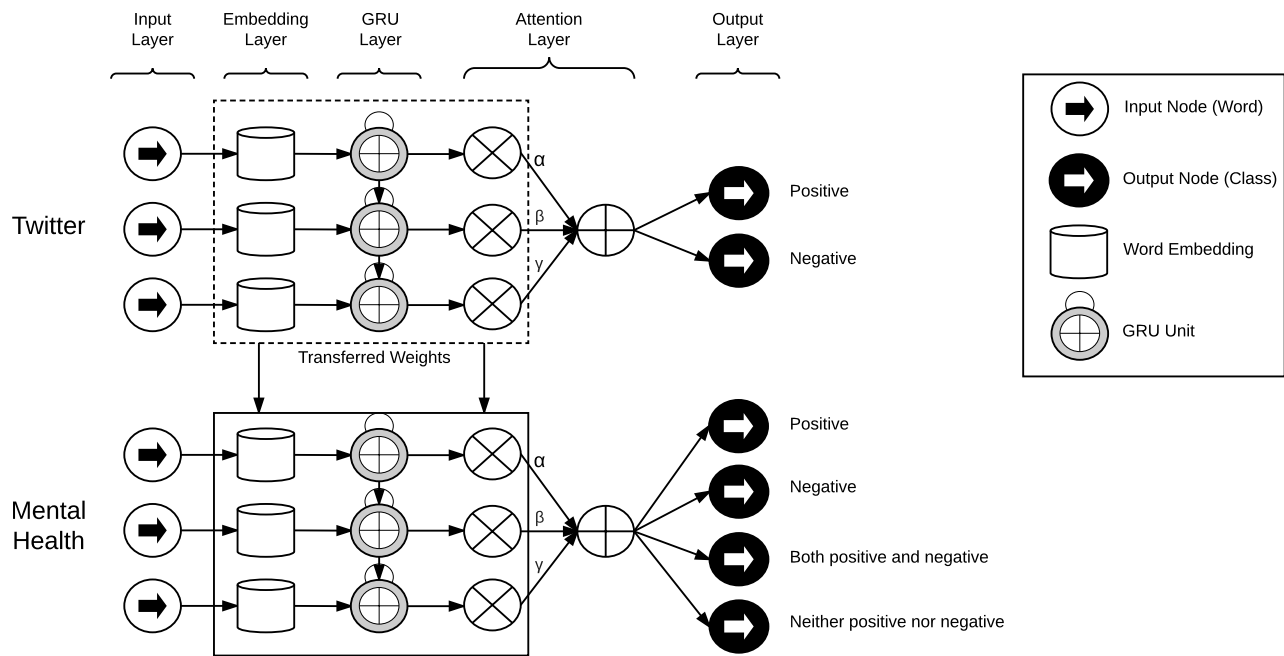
Input Layer

Embedding Layer

GRU Layer

Attention Layer

Output Layer

Twitter

α

β

γ

Positive

Negative

Transferred Weights

Mental Health

α

β

γ

Positive

Negative

Both positive and negative

Neither positive nor negative

Input Node (Word)

Output Node (Class)

Word Embedding

GRU Unit